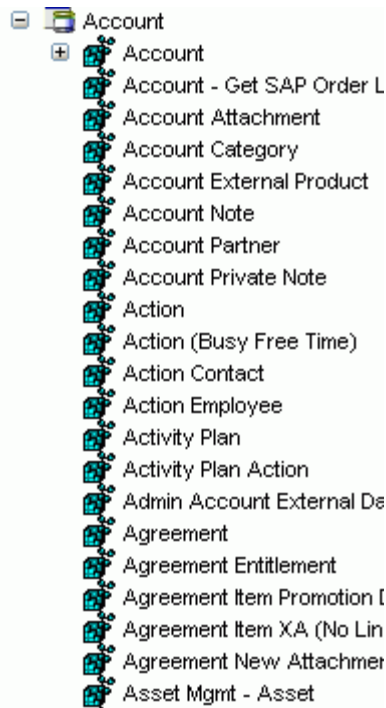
Account
Account
Account - Get SAP Order L
Account Attachment
Account Category
Account External Product
Account Note
Account Partner
Account Private Note
Action
Action (Busy Free Time)
Action Contact
Action Employee
Activity Plan
Activity Plan Action
Admin Account External Da
Agreement
Agreement Entitlement
Agreement Item Promotion I
Agreement Item XA (No Lin
Agreement New Attachmer
Asset Mgmt - Asset